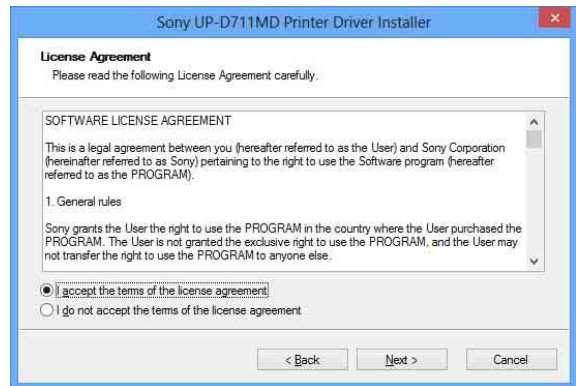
Sony UP-D711MD Printer Driver Installer

License Agreement
Please read the following License Agreement carefully.

SOFTWARE LICENSE AGREEMENT

This is a legal agreement between you (hereafter referred to as the User) and Sony Corporation (hereinafter referred to as Sony) pertaining to the right to use the Software program (hereafter referred to as the PROGRAM).

1. General rules

Sony grants the User the right to use the PROGRAM in the country where the User purchased the PROGRAM. The User is not granted the exclusive right to use the PROGRAM, and the User may not transfer the right to use the PROGRAM to anyone else.

I accept the terms of the license agreement
I do not accept the terms of the license agreement

< Back
Next >
Cancel